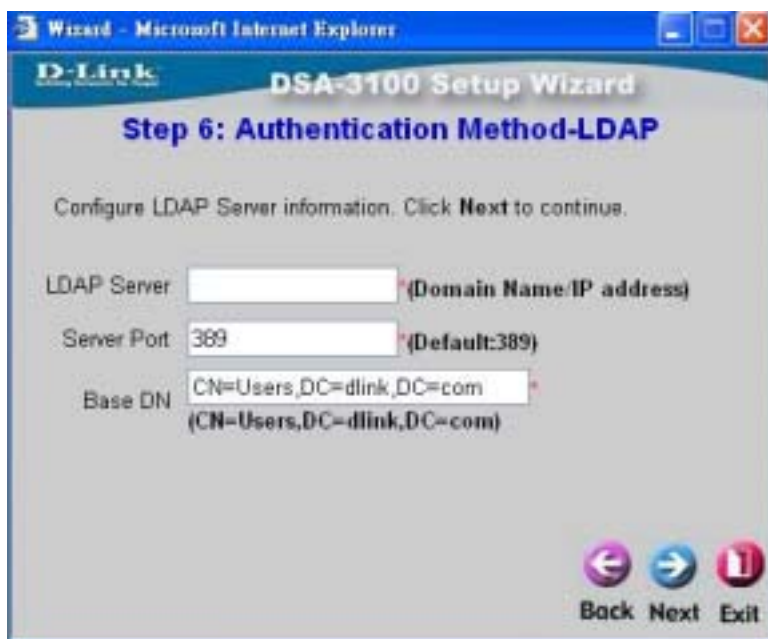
Wizard - Microsoft Internet Explorer

D-Link

DSA-3100 Setup Wizard

Step 6: Authentication Method-LDAP

Configure LDAP Server information. Click **Next** to continue.

LDAP Server *(Domain Name/IP address)

Server Port 389 *(Default:389)

Base DN CN=Users,DC=dlink,DC=com *
(CN=Users,DC=dlink,DC=com)

Back Next Exit